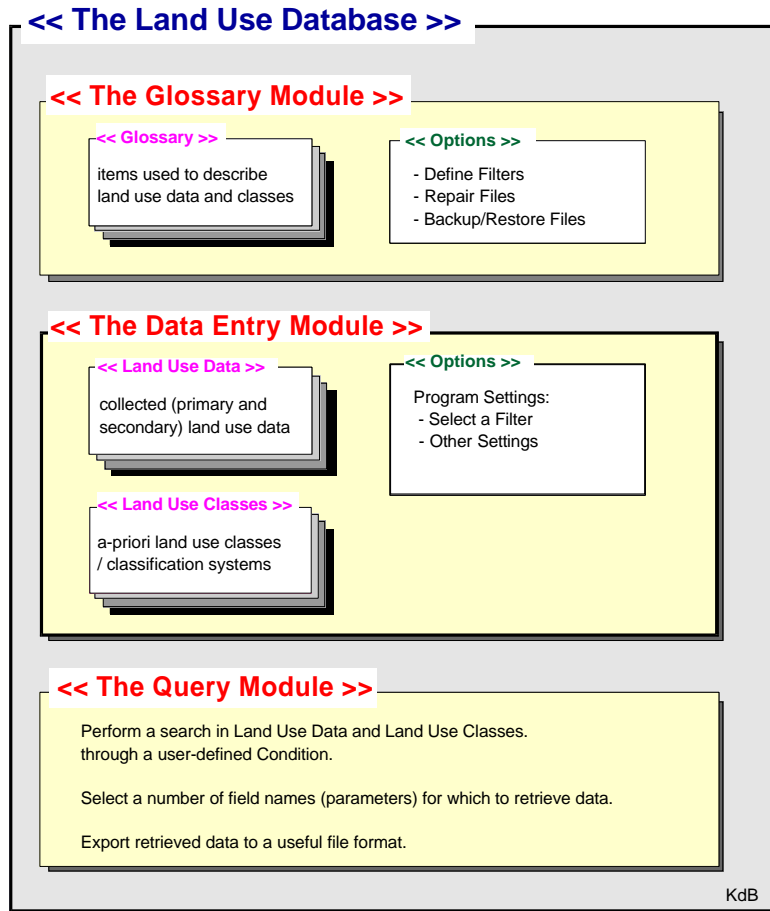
<< The Land Use Database >>

<< The Glossary Module >>

<< Glossary >>
items used to describe land use data and classes

<< Options >>
- Define Filters
- Repair Files
- Backup/Restore Files

<< The Data Entry Module >>

<< Land Use Data >>
collected (primary and secondary) land use data

<< Options >>
Program Settings:
- Select a Filter
- Other Settings

<< Land Use Classes >>
a-priori land use classes / classification systems

<< The Query Module >>

Perform a search in Land Use Data and Land Use Classes. through a user-defined Condition.

Select a number of field names (parameters) for which to retrieve data.

Export retrieved data to a useful file format.

KdB